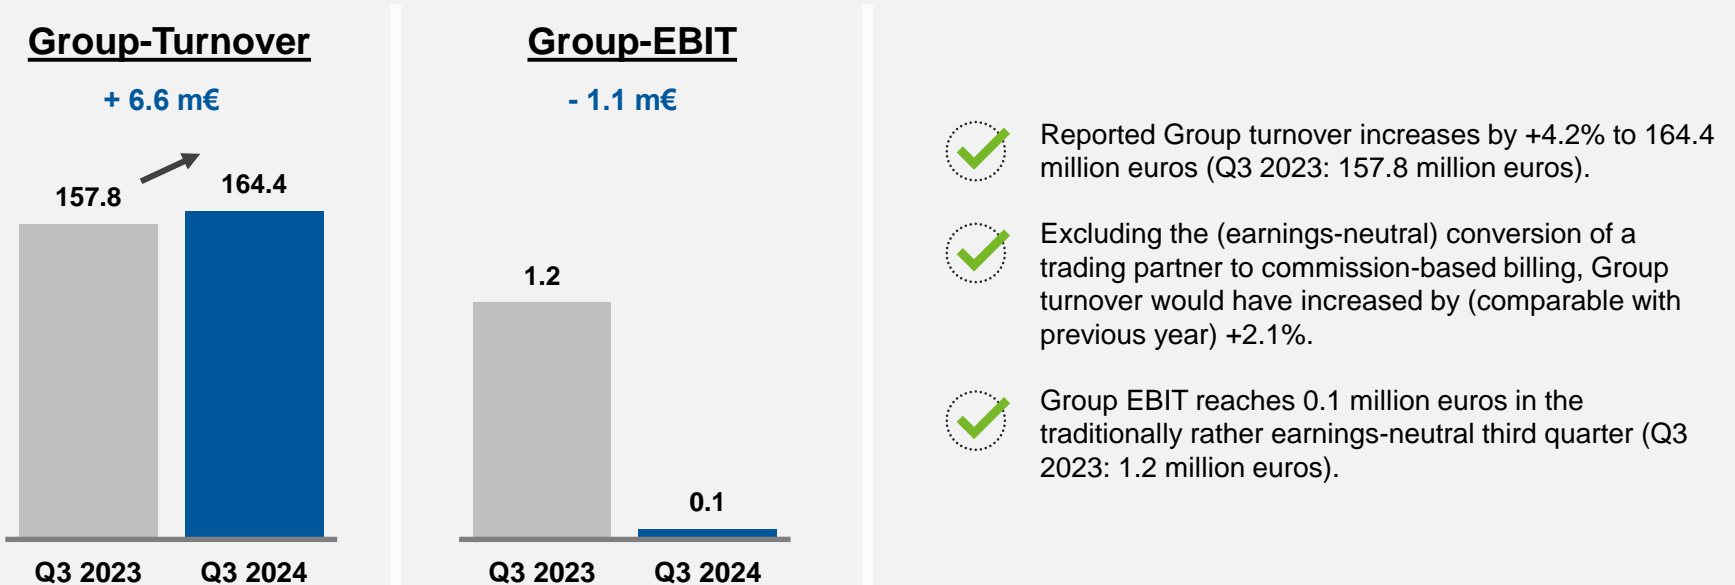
Group-Turnover

+ 6.6 m€

157.8

164.4

Q3 2023

Q3 2024

Group-EBIT

- 1.1 m€

1.2

0.1

Q3 2023

Q3 2024

Reported Group turnover increases by +4.2% to 164.4 million euros (Q3 2023: 157.8 million euros).

Excluding the (earnings-neutral) conversion of a trading partner to commission-based billing, Group turnover would have increased by (comparable with previous year) +2.1%.

Group EBIT reaches 0.1 million euros in the traditionally rather earnings-neutral third quarter (Q3 2023: 1.2 million euros).